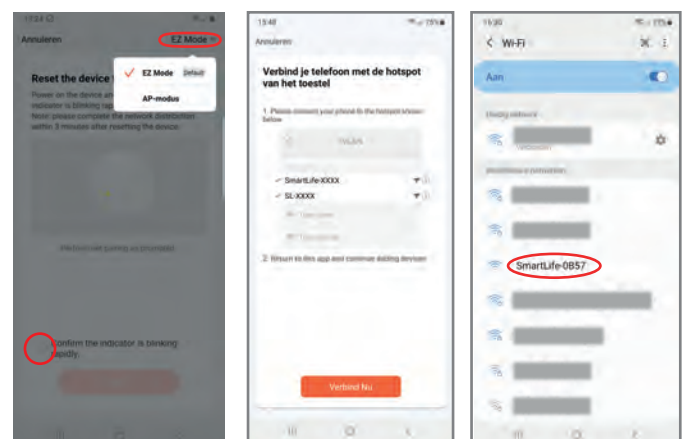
Annuleren

EZ Mode

EZ Mode Default

AP-modus

Reset the device

Power on the device and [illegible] indicator is blinking rap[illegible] Note: please complete the network distribution within 3 minutes after resetting the device.

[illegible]

Confirm the indicator is blinking rapidly.

15:48

Annuleren

Verbind je telefoon met de hotspot van het toestel

1. Please connect your phone to the hotspot shown below

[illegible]

SmartLife-XXXX

SL-XXXX

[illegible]

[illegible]

2. Return to this app and continue adding devices

Verbind Nu

15:30

< Wi-Fi

Aan

Huidig netwerk

Verbonden

Beschikbare netwerken

SmartLife-0B57